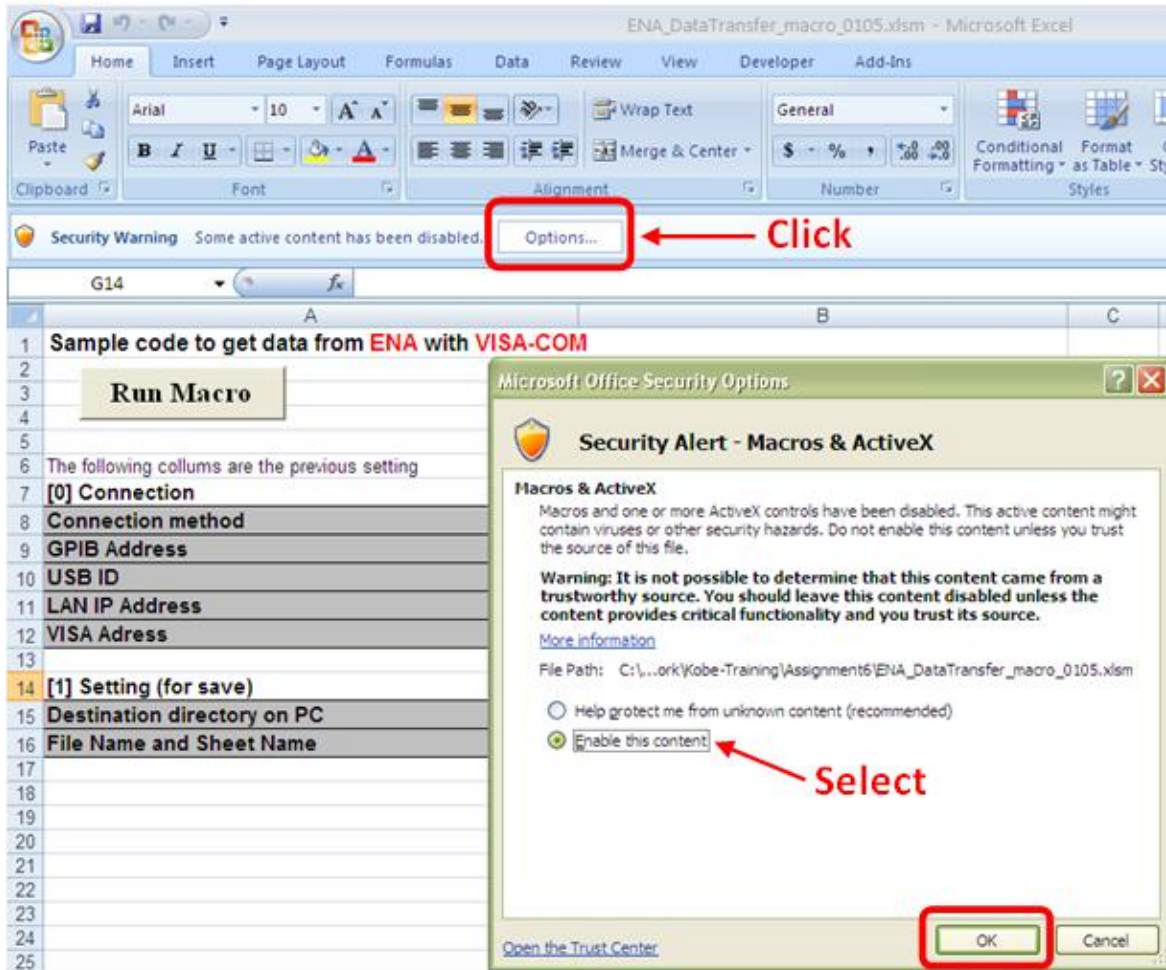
ENA_DataTransfer_macro_0105.xlsm - Microsoft Excel

Home Insert Page Layout Formulas Data Review View Developer Add-Ins

Paste
Clipboard
Arial 10
B I U
Font
Wrap Text
Merge & Center
Alignment
General
$ % ,
Number
Conditional Formatting
Format as Table
Styles

Security Warning Some active content has been disabled. Options...

Click

G14 $f_x$

A B C

1 Sample code to get data from ENA with VISA-COM
2
3 Run Macro
4
5
6 The following collums are the previous setting
7 [0] Connection
8 Connection method
9 GPIB Address
10 USB ID
11 LAN IP Address
12 VISA Adress
13
14 [1] Setting (for save)
15 Destination directory on PC
16 File Name and Sheet Name
17
18
19
20
21
22
23
24
25

Microsoft Office Security Options

Security Alert - Macros & ActiveX

Macros & ActiveX

Macros and one or more ActiveX controls have been disabled. This active content might contain viruses or other security hazards. Do not enable this content unless you trust the source of this file.

Warning: It is not possible to determine that this content came from a trustworthy source. You should leave this content disabled unless the content provides critical functionality and you trust its source.

More information

File Path: C:\...ork\Kobe-Training\Assignment6\ENA_DataTransfer_macro_0105.xlsm

Help protect me from unknown content (recommended)

Enable this content

Select

Open the Trust Center

OK Cancel